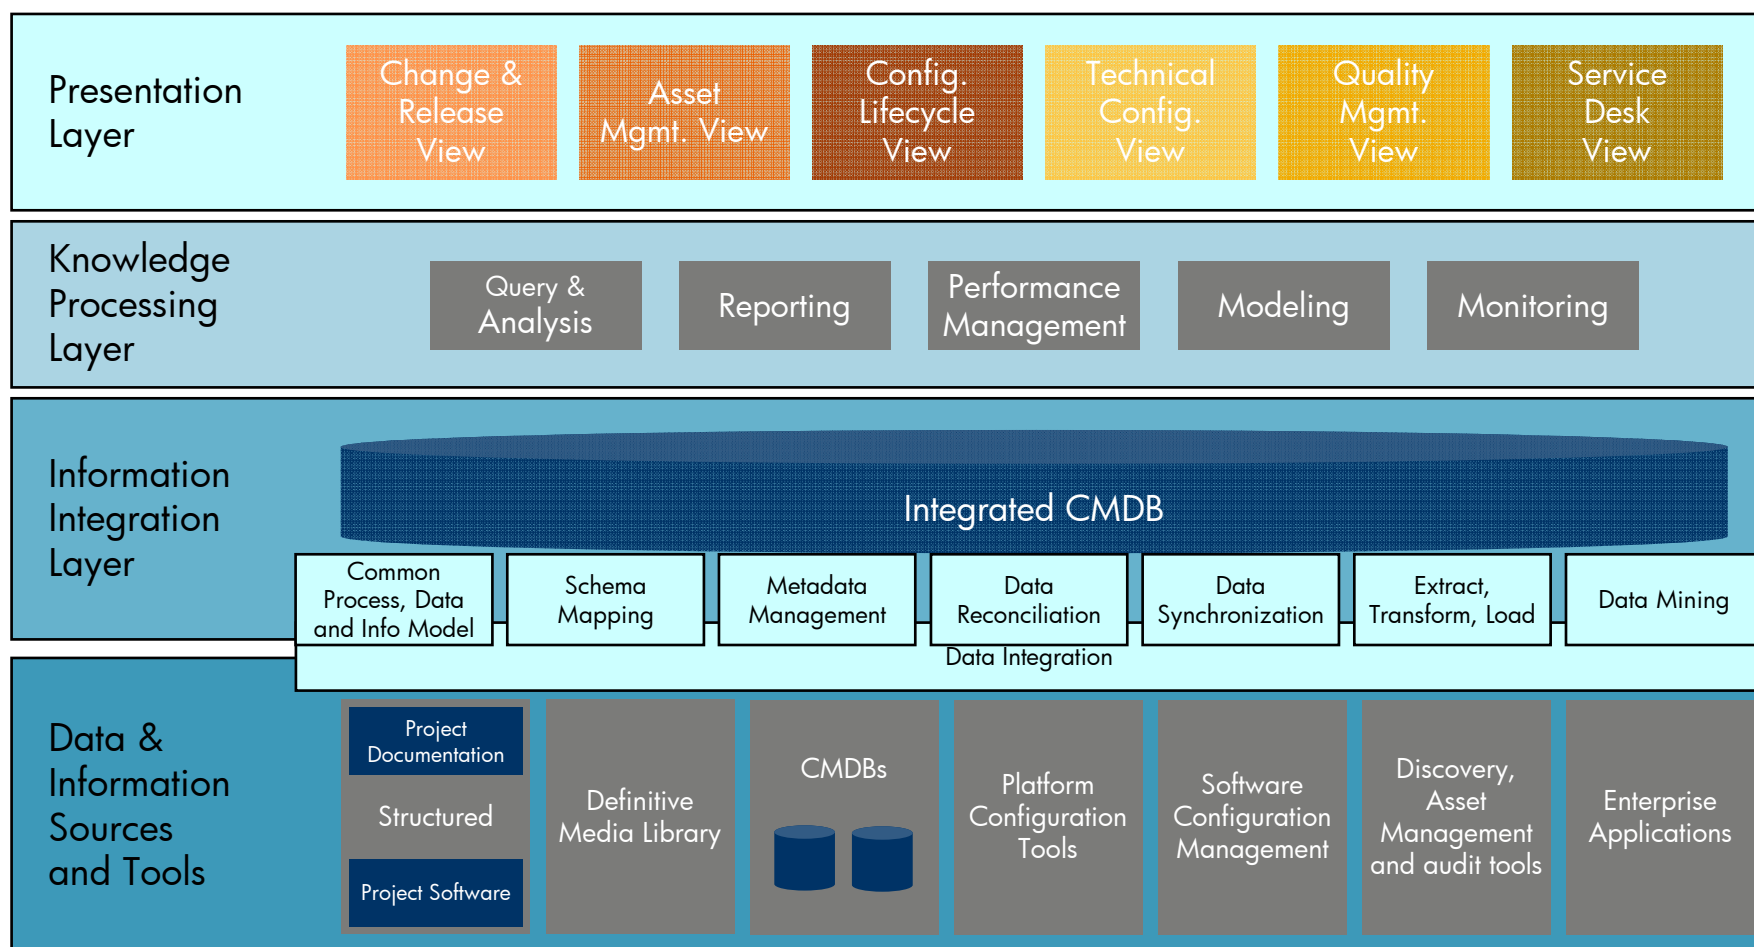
Presentation Layer

Change & Release View

Asset Mgmt. View

Config. Lifecycle View

Technical Config. View

Quality Mgmt. View

Service Desk View

Knowledge Processing Layer

Query & Analysis

Reporting

Performance Management

Modeling

Monitoring

Information Integration Layer

Integrated CMDB

Common Process, Data and Info Model

Schema Mapping

Metadata Management

Data Reconciliation

Data Synchronization

Extract, Transform, Load

Data Mining

Data Integration

Data & Information Sources and Tools

Project Documentation

Structured

Project Software

Definitive Media Library

CMDBs

Platform Configuration Tools

Software Configuration Management

Discovery, Asset Management and audit tools

Enterprise Applications